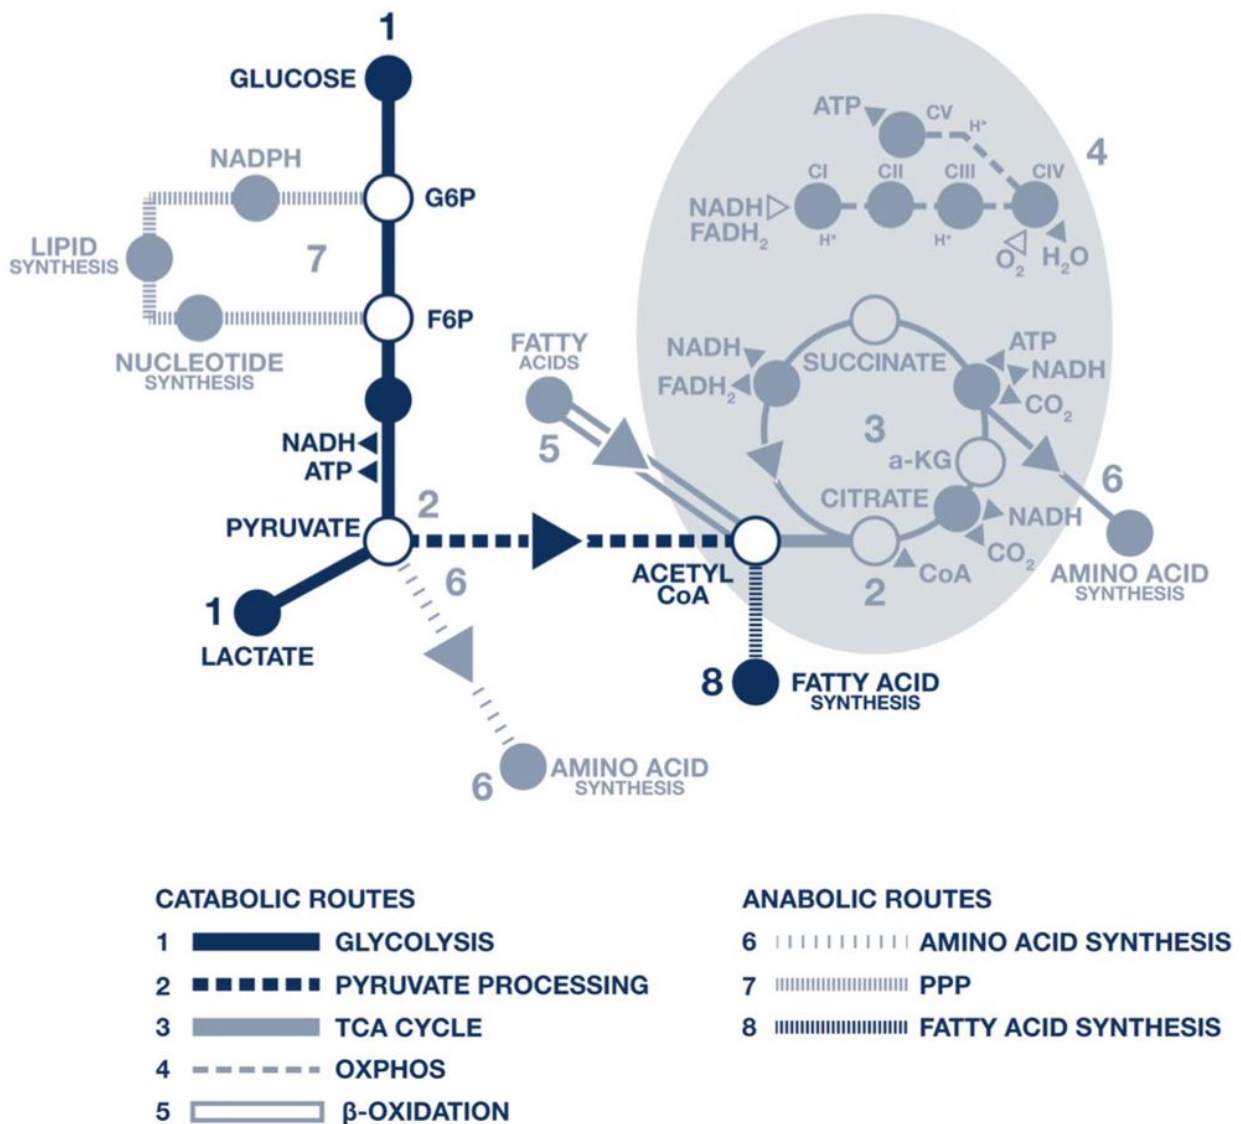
1
GLUCOSE
NADPH
G6P
LIPID SYNTHESIS
7
F6P
NUCLEOTIDE SYNTHESIS
NADH
ATP
PYRUVATE
2
1
LACTATE
6
6
AMINO ACID SYNTHESIS
FATTY ACIDS
5
ACETYL CoA
8
FATTY ACID SYNTHESIS
ATP
CV
$H^+$
4
CI
CII
CIII
CIV
NADH
$FADH_2$
$H^+$
$H^+$
$O_2$
$H_2O$
NADH
$FADH_2$
SUCCINATE
ATP
NADH
$CO_2$
3
a-KG
CITRATE
NADH
$CO_2$
CoA
2
6
AMINO ACID SYNTHESIS

CATABOLIC ROUTES
1 GLYCOLYSIS
2 PYRUVATE PROCESSING
3 TCA CYCLE
4 OXPHOS
5 β-OXIDATION

ANABOLIC ROUTES
6 AMINO ACID SYNTHESIS
7 PPP
8 FATTY ACID SYNTHESIS